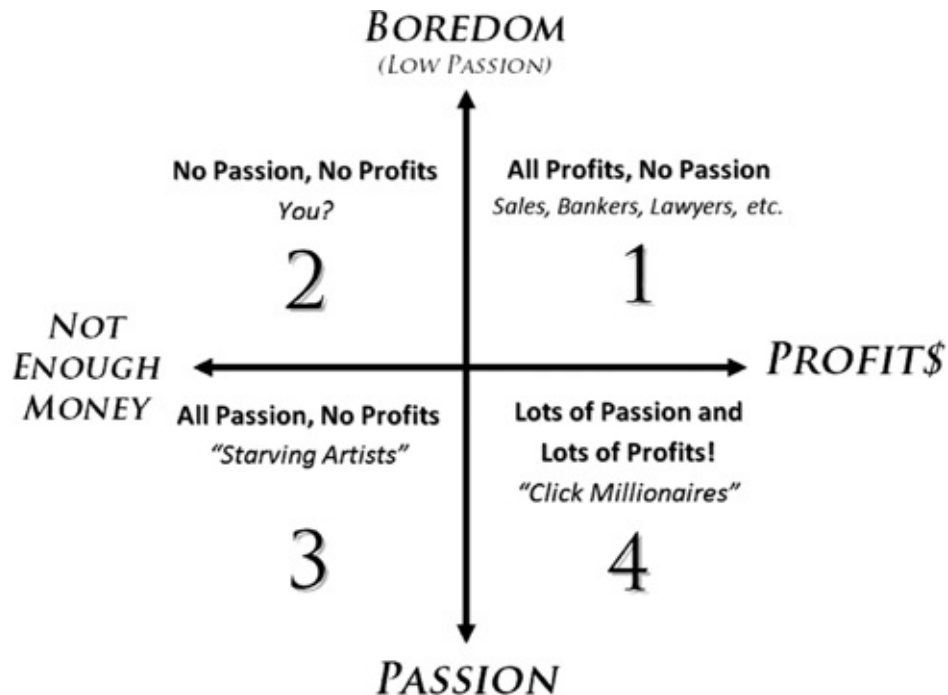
BOREDOM
(LOW PASSION)

No Passion, No Profits
You?

2

All Profits, No Passion
Sales, Bankers, Lawyers, etc.

1

NOT ENOUGH MONEY

PROFIT$

All Passion, No Profits
"Starving Artists"

3

Lots of Passion and Lots of Profits!
"Click Millionaires"

4

PASSION